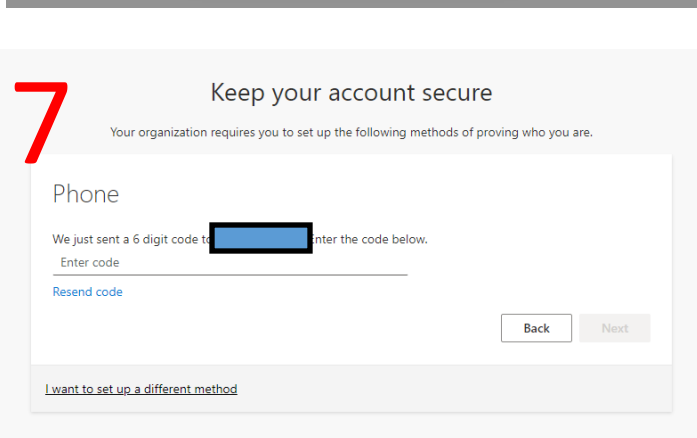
7

Keep your account secure

Your organization requires you to set up the following methods of proving who you are.

Phone

We just sent a 6 digit code t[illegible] enter the code below.

Enter code

Resend code

Back

Next

I want to set up a different method